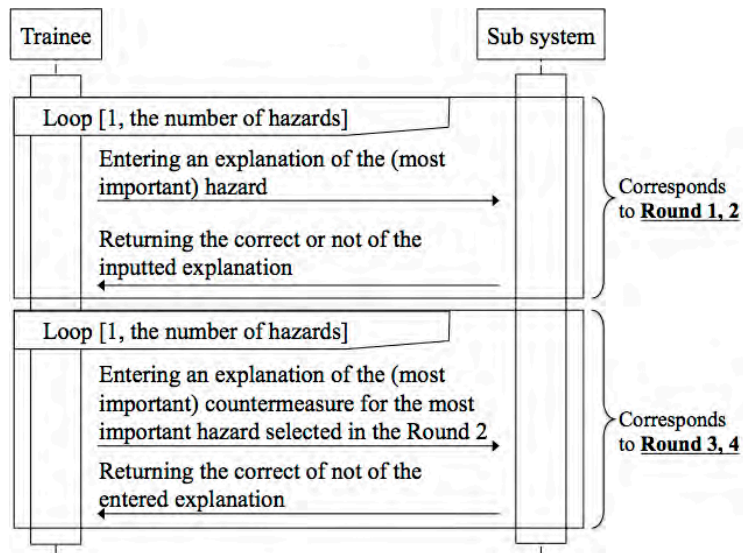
Trainee

Sub system

Loop [1, the number of hazards]

Entering an explanation of the (most important) hazard

Returning the correct or not of the inputted explanation

Corresponds to **Round 1, 2**

Loop [1, the number of hazards]

Entering an explanation of the (most important) countermeasure for the most important hazard selected in the Round 2

Returning the correct of not of the entered explanation

Corresponds to **Round 3, 4**